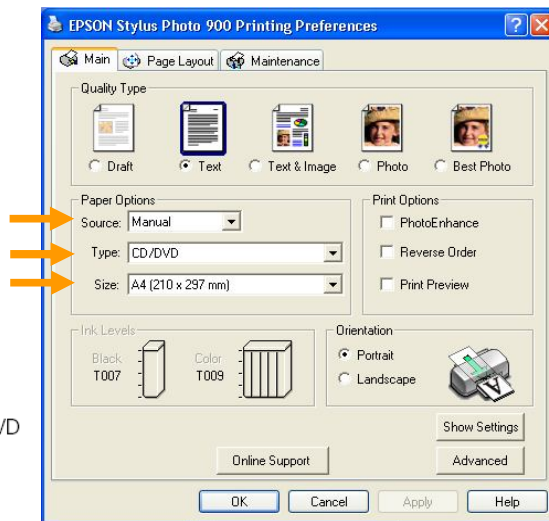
/D

EPSON Stylus Photo 900 Printing Preferences

?

X

Main

Page Layout

Maintenance

Quality Type

Draft

Text

Text & Image

Photo

Best Photo

Paper Options

Source: Manual

Type: CD/DVD

Size: A4 (210 x 297 mm)

Print Options

PhotoEnhance

Reverse Order

Print Preview

Ink Levels

Black T007

Color T009

Orientation

Portrait

Landscape

A

Show Settings

Online Support

Advanced

OK

Cancel

Apply

Help